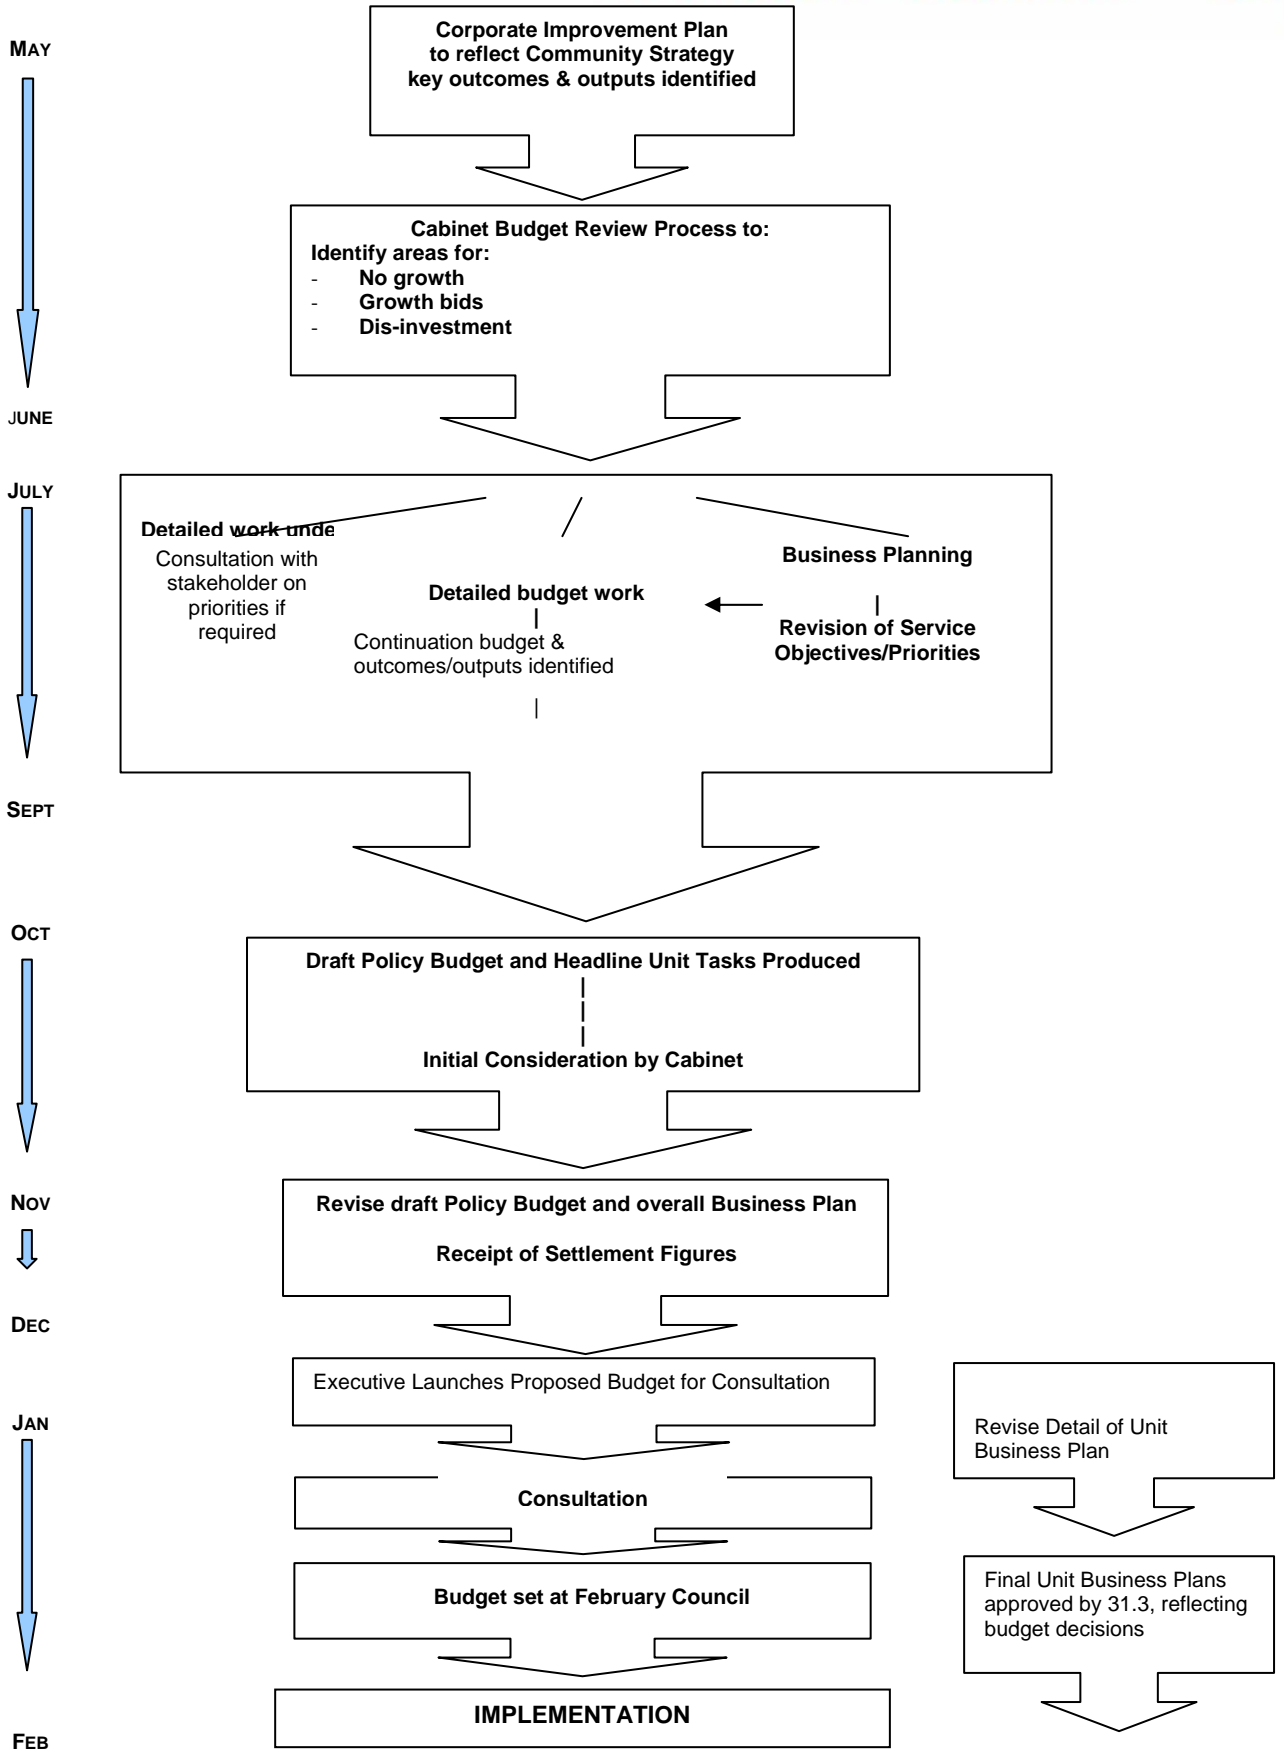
MAY

Corporate Improvement Plan to reflect Community Strategy key outcomes & outputs identified

Cabinet Budget Review Process to:
Identify areas for:
- No growth
- Growth bids
- Dis-investment

JUNE

JULY

Detailed work unde
Consultation with stakeholder on priorities if required

Detailed budget work
Continuation budget & outcomes/outputs identified

Business Planning
Revision of Service Objectives/Priorities

SEPT

OCT

Draft Policy Budget and Headline Unit Tasks Produced

Initial Consideration by Cabinet

NOV

Revise draft Policy Budget and overall Business Plan

Receipt of Settlement Figures

DEC

Executive Launches Proposed Budget for Consultation

JAN

Revise Detail of Unit Business Plan

Consultation

Final Unit Business Plans approved by 31.3, reflecting budget decisions

Budget set at February Council

IMPLEMENTATION

FEB